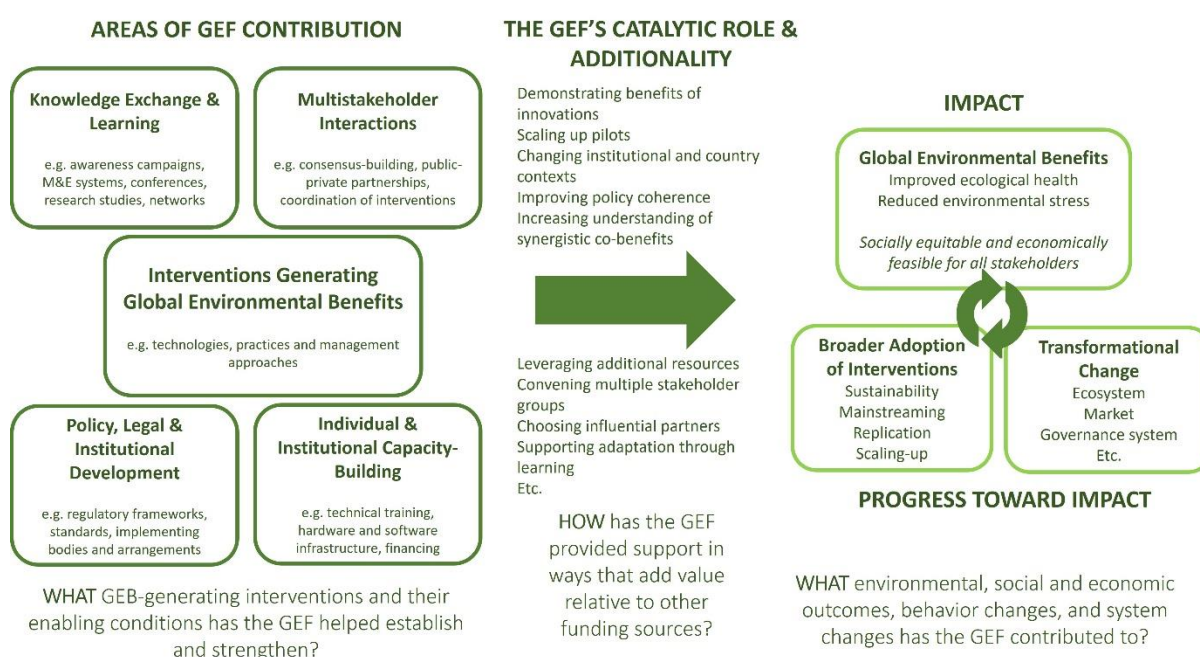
AREAS OF GEF CONTRIBUTION

Knowledge Exchange & Learning

e.g. awareness campaigns, M&E systems, conferences, research studies, networks

Multistakeholder Interactions

e.g. consensus-building, public-private partnerships, coordination of interventions

Interventions Generating Global Environmental Benefits

e.g. technologies, practices and management approaches

Policy, Legal & Institutional Development

e.g. regulatory frameworks, standards, implementing bodies and arrangements

Individual & Institutional Capacity-Building

e.g. technical training, hardware and software infrastructure, financing

WHAT GEB-generating interventions and their enabling conditions has the GEF helped establish and strengthen?

THE GEF'S CATALYTIC ROLE & ADDITIONALITY

Demonstrating benefits of innovations
Scaling up pilots
Changing institutional and country contexts
Improving policy coherence
Increasing understanding of synergistic co-benefits

Leveraging additional resources
Convening multiple stakeholder groups
Choosing influential partners
Supporting adaptation through learning
Etc.

HOW has the GEF provided support in ways that add value relative to other funding sources?

IMPACT

Global Environmental Benefits
Improved ecological health
Reduced environmental stress

Socially equitable and economically feasible for all stakeholders

Broader Adoption of Interventions
Sustainability
Mainstreaming
Replication
Scaling-up

Transformational Change
Ecosystem
Market
Governance system
Etc.

PROGRESS TOWARD IMPACT

WHAT environmental, social and economic outcomes, behavior changes, and system changes has the GEF contributed to?